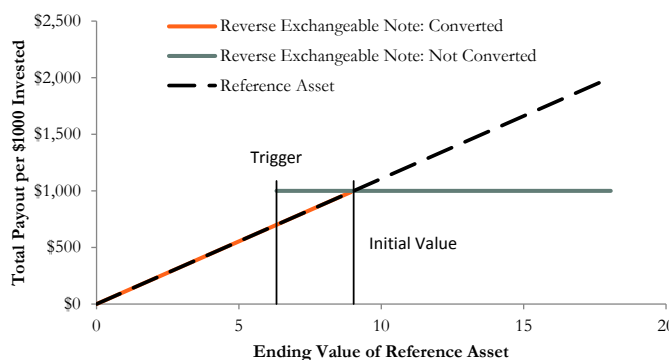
Reverse Exchangeable Note: Converted
Reverse Exchangeable Note: Not Converted
Reference Asset

$2,500
$2,000
$1,500
$1,000
$500
$0

Total Payout per $1000 Invested

Trigger
Initial Value

0
5
10
15
20

Ending Value of Reference Asset